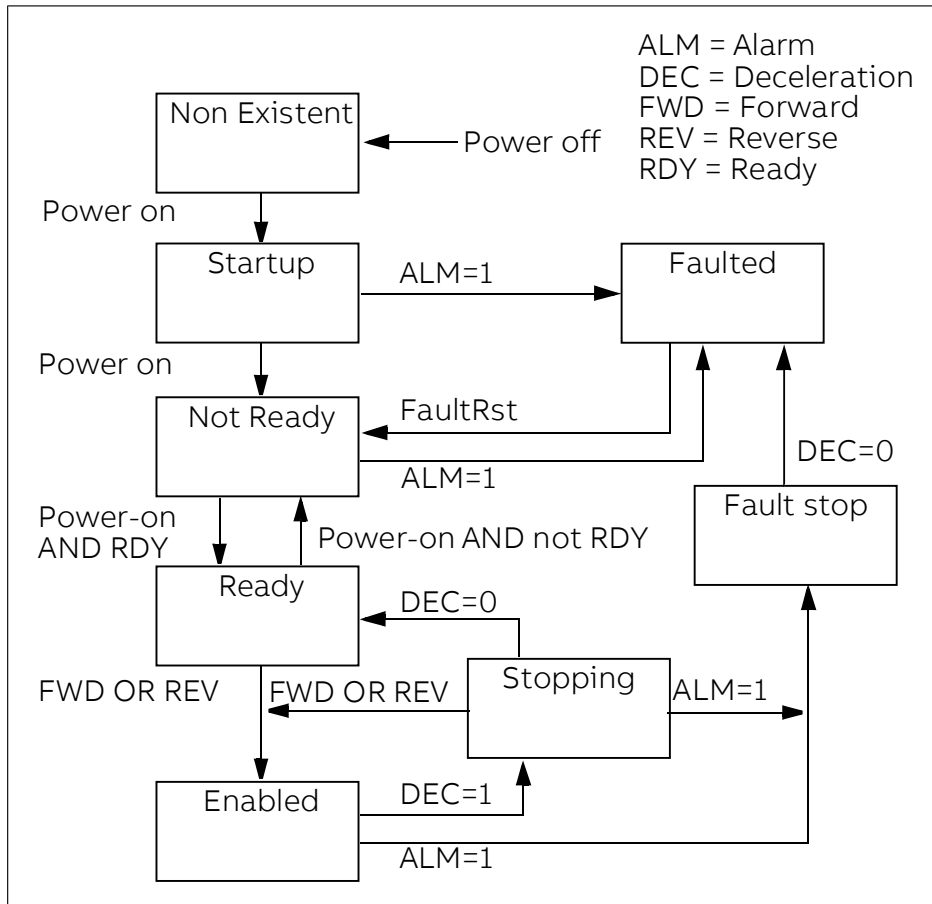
ALM = Alarm
DEC = Deceleration
FWD = Forward
REV = Reverse
RDY = Ready

Non Existent

Power off

Power on

Startup

ALM=1

Faulted

Power on

Not Ready

FaultRst

ALM=1

DEC=0

Fault stop

Power-on AND RDY

Power-on AND not RDY

Ready

DEC=0

FWD OR REV

FWD OR REV

Stopping

ALM=1

Enabled

DEC=1

ALM=1